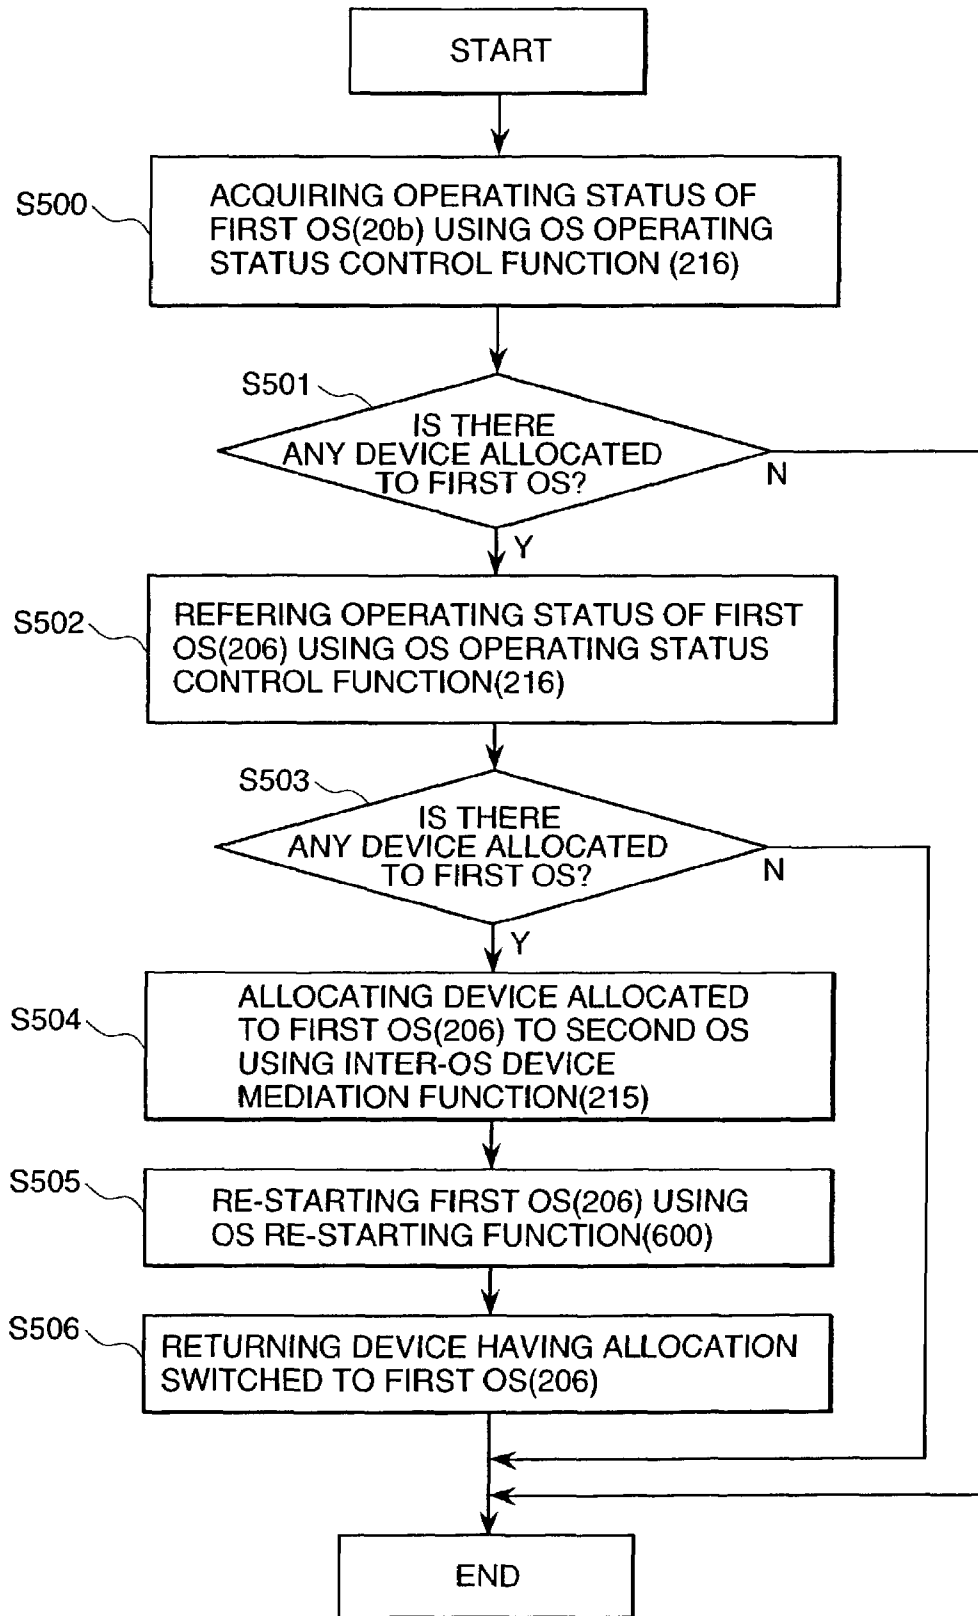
START

S500

ACQUIRING OPERATING STATUS OF FIRST OS(20b) USING OS OPERATING STATUS CONTROL FUNCTION (216)

S501

IS THERE ANY DEVICE ALLOCATED TO FIRST OS?

N

Y

S502

REFERING OPERATING STATUS OF FIRST OS(206) USING OS OPERATING STATUS CONTROL FUNCTION(216)

S503

IS THERE ANY DEVICE ALLOCATED TO FIRST OS?

N

Y

S504

ALLOCATING DEVICE ALLOCATED TO FIRST OS(206) TO SECOND OS USING INTER-OS DEVICE MEDIATION FUNCTION(215)

S505

RE-STARTING FIRST OS(206) USING OS RE-STARTING FUNCTION(600)

S506

RETURNING DEVICE HAVING ALLOCATION SWITCHED TO FIRST OS(206)

END